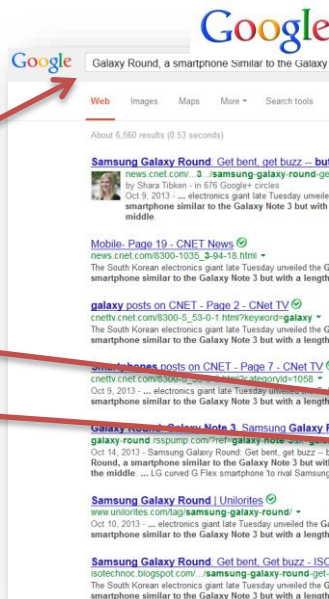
Google

Google Galaxy Round, a smartphone Similar to the Galaxy

Web Images Maps More ▾ Search tools

About 6,560 results (0.53 seconds)

Samsung Galaxy Round: Get bent, get buzz -- but
news.cnet.com/.../3.../samsung-galaxy-round-ge
by Shara Tibken - in 676 Google+ circles
Oct 9, 2013 - ... electronics giant late Tuesday unveiled
smartphone similar to the Galaxy Note 3 but with
middle.

Mobile- Page 19 - CNET News
news.cnet.com/8300-1035_3-94-18.html ▾
The South Korean electronics giant late Tuesday unveiled the G
smartphone similar to the Galaxy Note 3 but with a length

galaxy posts on CNET - Page 2 - CNet TV
cnettv.cnet.com/8300-5_53-0-1.html?keyword=galaxy ▾
The South Korean electronics giant late Tuesday unveiled the G
smartphone similar to the Galaxy Note 3 but with a length

Smartphones posts on CNET - Page 7 - CNet TV
cnettv.cnet.com/8300-5_53-0-7.html?categoryId=1056 ▾
Oct 9, 2013 - ... electronics giant late Tuesday unveiled the
smartphone similar to the Galaxy Note 3 but with a length

Galaxy Round, Similar Galaxy Note 3, Samsung Galaxy R
galaxy-round.rsspump.com/?ref=galaxy-note-3 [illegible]
Oct 14, 2013 - Samsung Galaxy Round: Get bent, get buzz -- b
Round, a smartphone similar to the Galaxy Note 3 but wit
the middle. ... LG curved G Flex smartphone 'to rival Samsung

Samsung Galaxy Round | Unilorites
www.unilorites.com/tag/samsung-galaxy-round/ ▾
Oct 10, 2013 - ... electronics giant late Tuesday unveiled the G
smartphone similar to the Galaxy Note 3 but with a length

Samsung Galaxy Round: Get bent, Get buzz - ISC
isotechnoc.blogspot.com/.../samsung-galaxy-round-get-
The South Korean electronics giant late Tuesday unveiled the G
smartphone similar to the Galaxy Note 3 but with a length